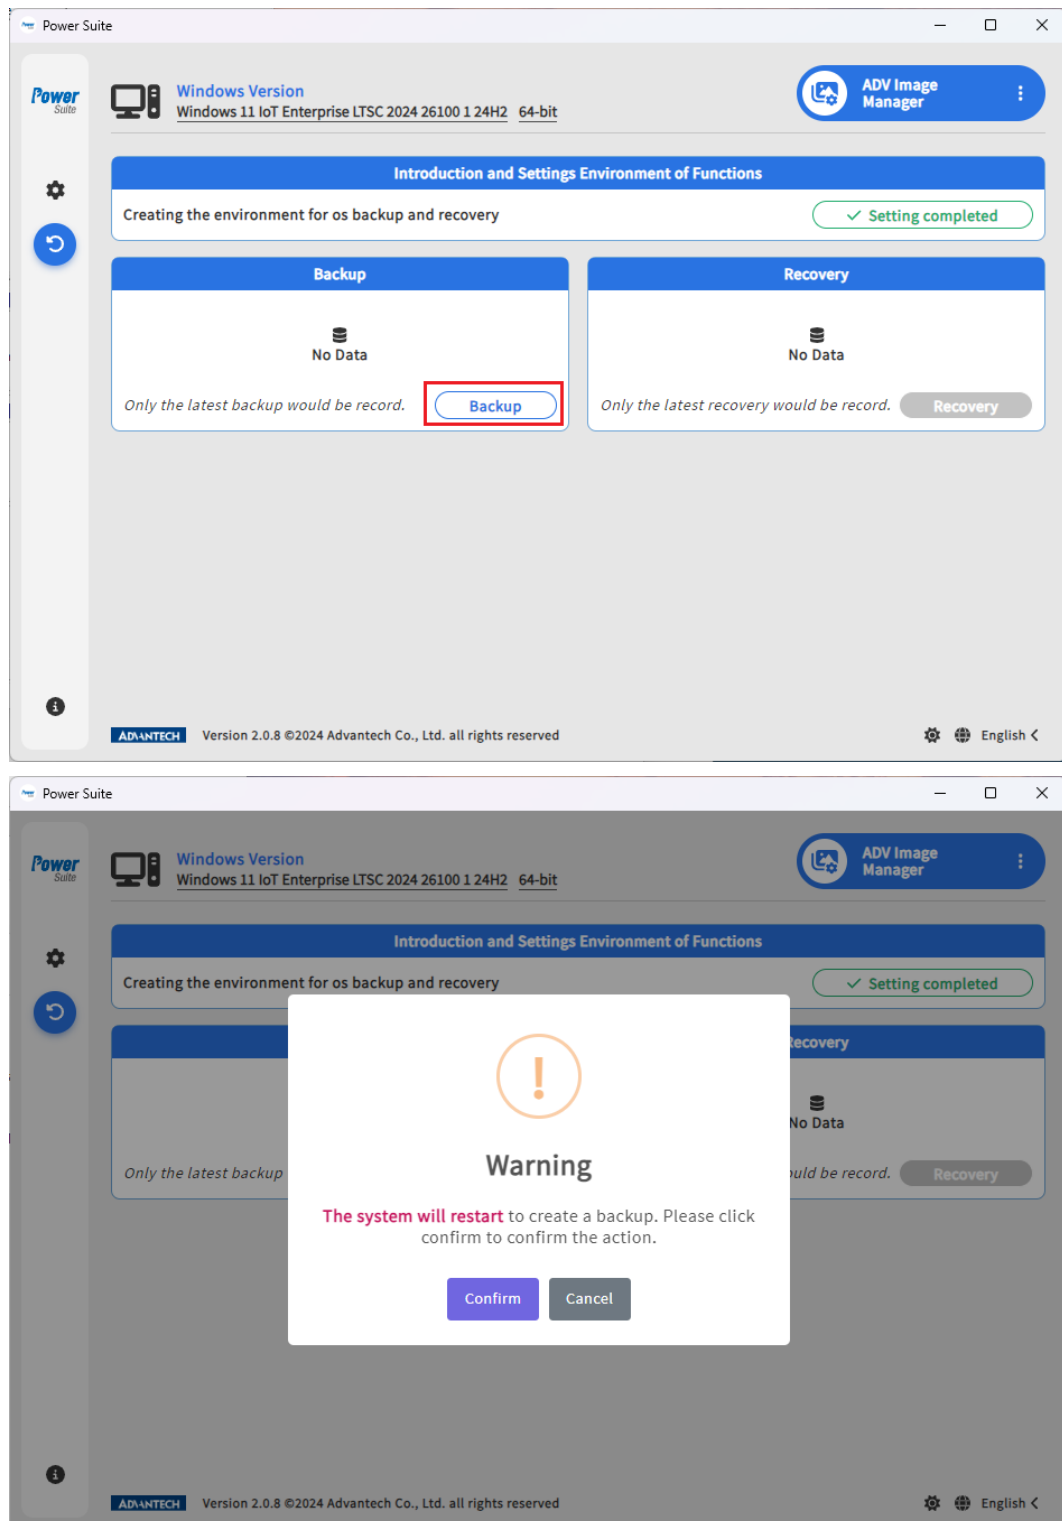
Power Suite

Power Suite

Windows Version
Windows 11 IoT Enterprise LTSC 2024 26100 1 24H2 64-bit

ADV Image Manager

Introduction and Settings Environment of Functions

Creating the environment for os backup and recovery

Setting completed

Backup

No Data

Only the latest backup would be record.

Backup

Recovery

No Data

Only the latest recovery would be record.

Recovery

ADVANTECH Version 2.0.8 ©2024 Advantech Co., Ltd. all rights reserved

English

Power Suite

Power Suite

Windows Version
Windows 11 IoT Enterprise LTSC 2024 26100 1 24H2 64-bit

ADV Image Manager

Introduction and Settings Environment of Functions

Creating the environment for os backup and recovery

Setting completed

ecovery

No Data

Only the latest backup

uld be record.

Recovery

Warning

The system will restart to create a backup. Please click confirm to confirm the action.

Confirm

Cancel

ADVANTECH Version 2.0.8 ©2024 Advantech Co., Ltd. all rights reserved

English